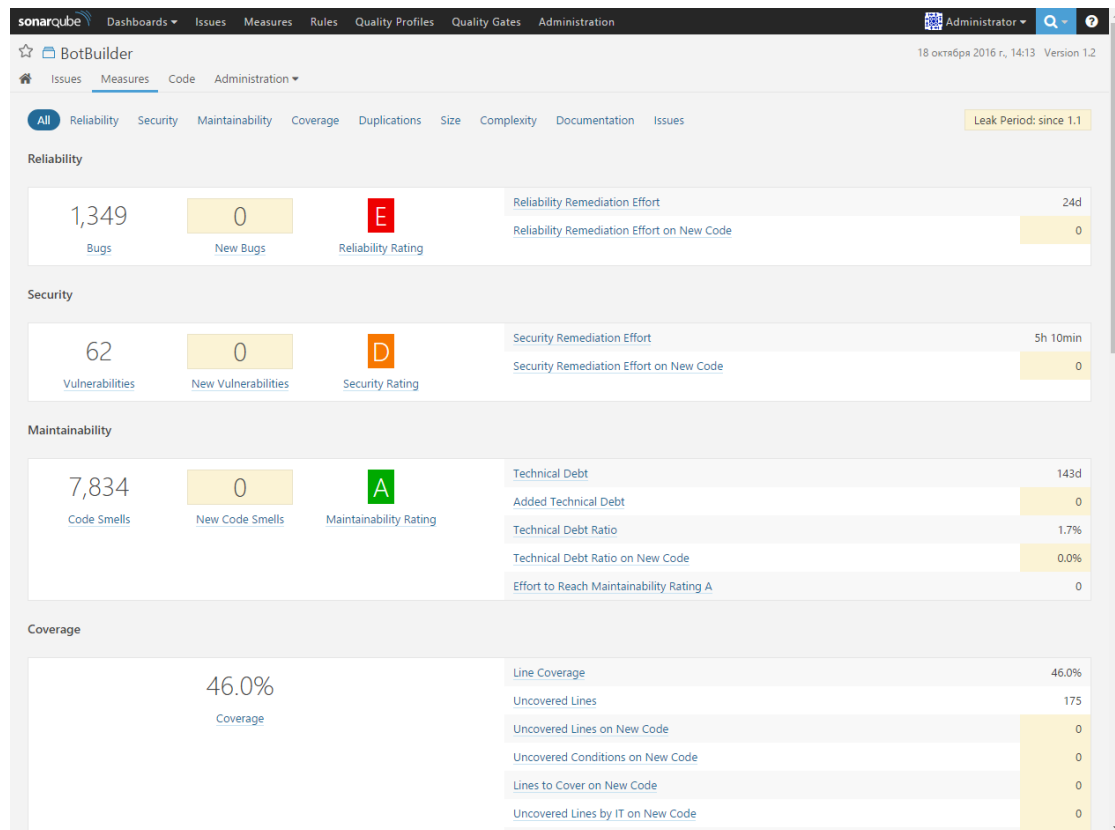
sonarqube Dashboards ▾ Issues Measures Rules Quality Profiles Quality Gates Administration

Administrator ▾

BotBuilder

18 октября 2016 г., 14:13 Version 1.2

Issues Measures Code Administration ▾

All Reliability Security Maintainability Coverage Duplications Size Complexity Documentation Issues

Leak Period: since 1.1

Reliability

1,349
Bugs

0
New Bugs

E
Reliability Rating

| | |
|---|---|
| Reliability Remediation Effort | 24d |
| Reliability Remediation Effort on New Code | 0 |

Security

62
Vulnerabilities

0
New Vulnerabilities

D
Security Rating

| | |
|---|---|
| Security Remediation Effort | 5h 10min |
| Security Remediation Effort on New Code | 0 |

Maintainability

7,834
Code Smells

0
New Code Smells

A
Maintainability Rating

| | |
|---|---|
| Technical Debt | 143d |
| Added Technical Debt | 0 |
| Technical Debt Ratio | 1.7% |
| Technical Debt Ratio on New Code | 0.0% |
| Effort to Reach Maintainability Rating A | 0 |

Coverage

46.0%
Coverage

| | |
|---|---|
| Line Coverage | 46.0% |
| Uncovered Lines | 175 |
| Uncovered Lines on New Code | 0 |
| Uncovered Conditions on New Code | 0 |
| Lines to Cover on New Code | 0 |
| Uncovered Lines by IT on New Code | 0 |